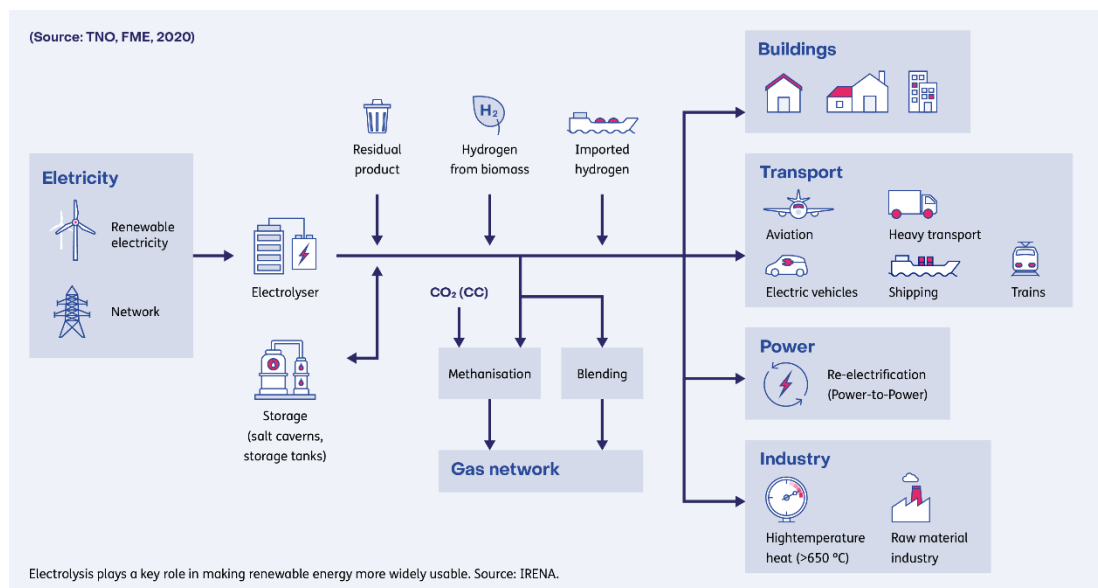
(Source: TNO, FME, 2020)

Eletricity

Renewable electricity

Network

Electrolyser

Residual product

$H_2$

Hydrogen from biomass

Imported hydrogen

Storage (salt caverns, storage tanks)

$CO_2$ (CC)

Methanisation

Blending

Gas network

Buildings

Transport

Aviation

Heavy transport

Electric vehicles

Shipping

Trains

Power

Re-electrification (Power-to-Power)

Industry

Hightemperature heat (>650 °C)

Raw material industry

Electrolysis plays a key role in making renewable energy more widely usable. Source: IRENA.